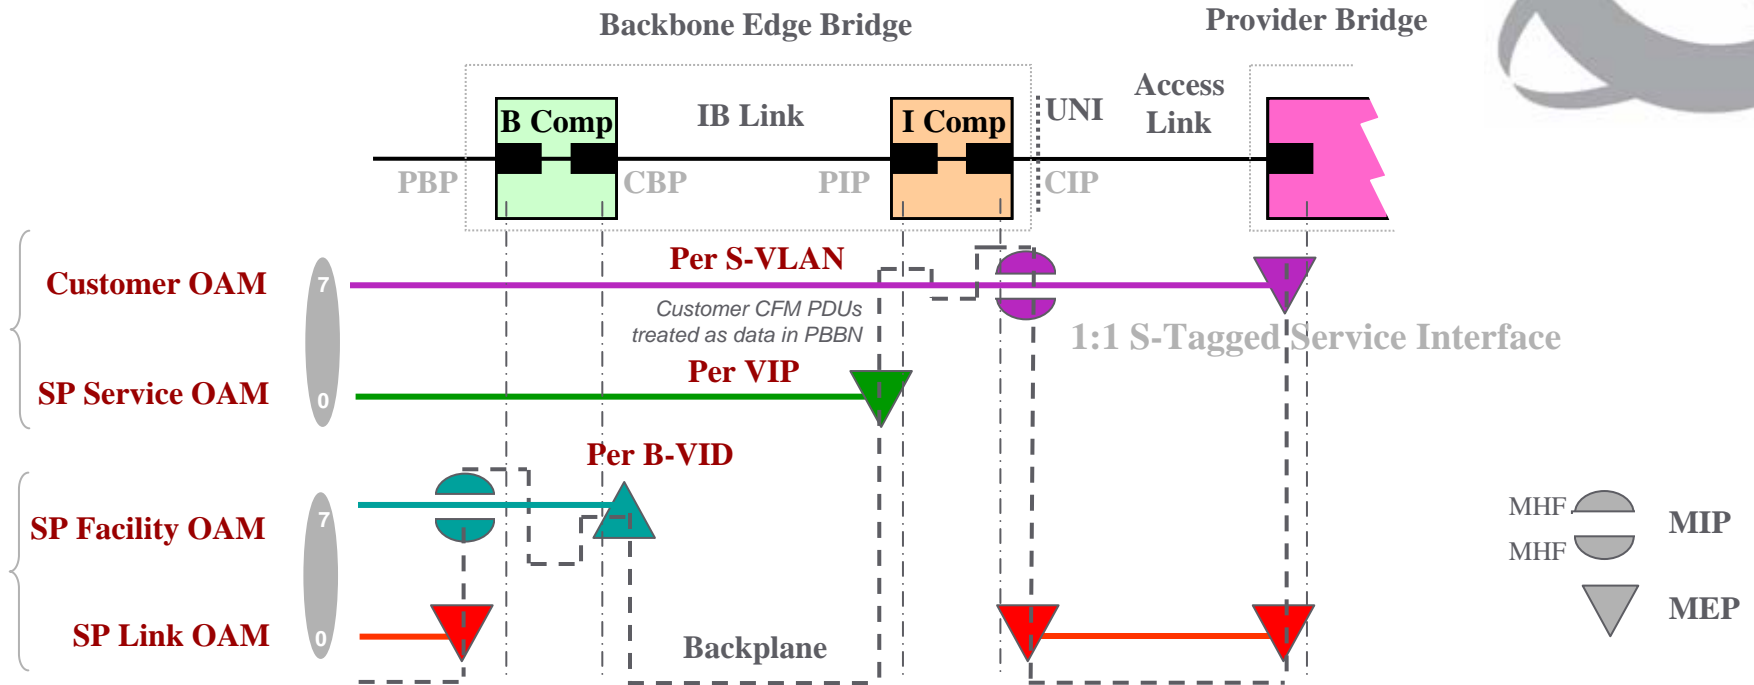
Backbone Edge Bridge

Provider Bridge

B Comp

IB Link

I Comp

UNI

Access Link

PBP

CBP

PIP

CIP

Customer OAM

7

Per S-VLAN

Customer CFM PDUs treated as data in PBBN

1:1 S-Tagged Service Interface

SP Service OAM

0

Per VIP

Per B-VID

SP Facility OAM

7

SP Link OAM

0

Backplane

MHF

MHF

MIP

MEP